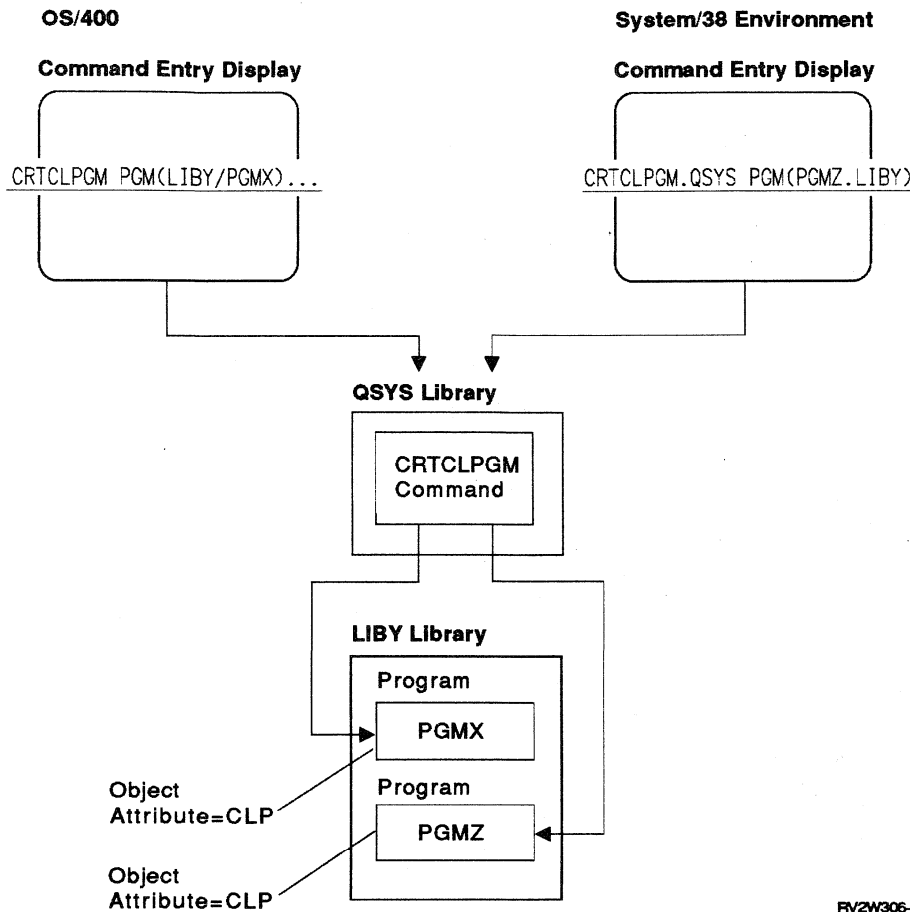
OS/400

Command Entry Display

CRTCLPGM PGM(LIBY/PGMX)...

System/38 Environment

Command Entry Display

CRTCLPGM.QSYS PGM(PGMZ.LIBY)

QSYS Library

CRTCLPGM Command

LIBY Library

Program

PGMX

Object Attribute=CLP

Program

PGMZ

Object Attribute=CLP

RV2W306-